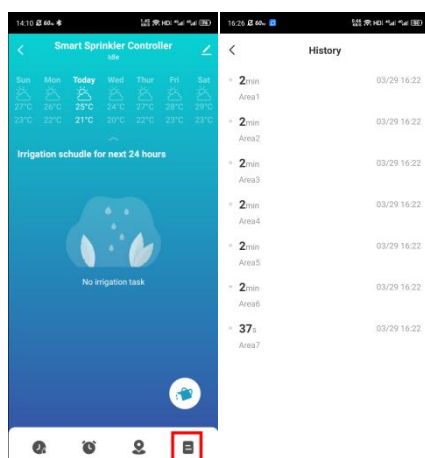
14:10

Smart Sprinkler Controller
Idle

| Sun | Mon | Today | Wed | Thur | Fri | Sat |
|---|---|---|---|---|---|---|
| 27°C | 26°C | 25°C | 24°C | 27°C | 28°C | 29°C |
| 23°C | 22°C | 21°C | 20°C | 22°C | 23°C | 23°C |

Irrigation schudle for next 24 hours

No irrigation task

16:26

History

2min 03/29 16:22
Area1

2min 03/29 16:22
Area2

2min 03/29 16:22
Area3

2min 03/29 16:22
Area4

2min 03/29 16:22
Area5

2min 03/29 16:22
Area6

37s 03/29 16:22
Area7